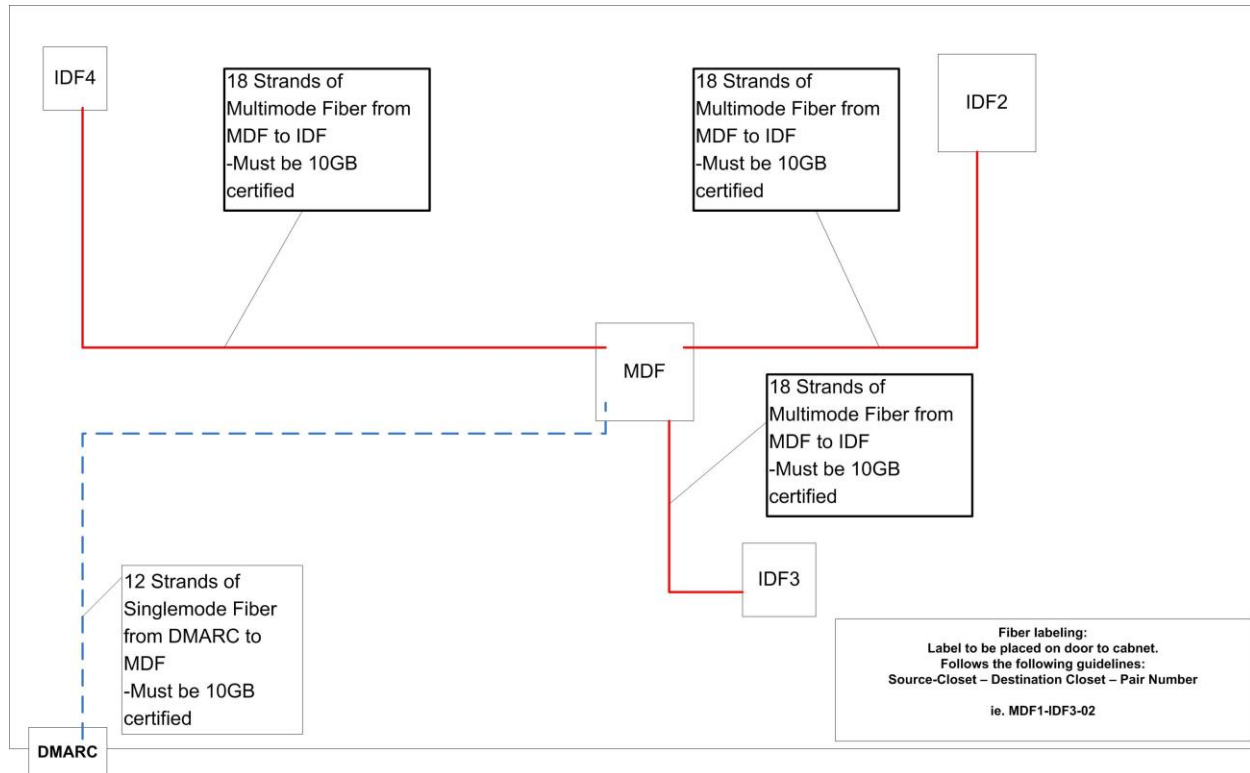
IDF4

18 Strands of Multimode Fiber from MDF to IDF
-Must be 10GB certified

18 Strands of Multimode Fiber from MDF to IDF
-Must be 10GB certified

IDF2

MDF

18 Strands of Multimode Fiber from MDF to IDF
-Must be 10GB certified

IDF3

12 Strands of Singlemode Fiber from DMARC to MDF
-Must be 10GB certified

Fiber labeling:
Label to be placed on door to cabnet.
Follows the following guidelines:
Source-Closet – Destination Closet – Pair Number

ie. MDF1-IDF3-02

DMARC